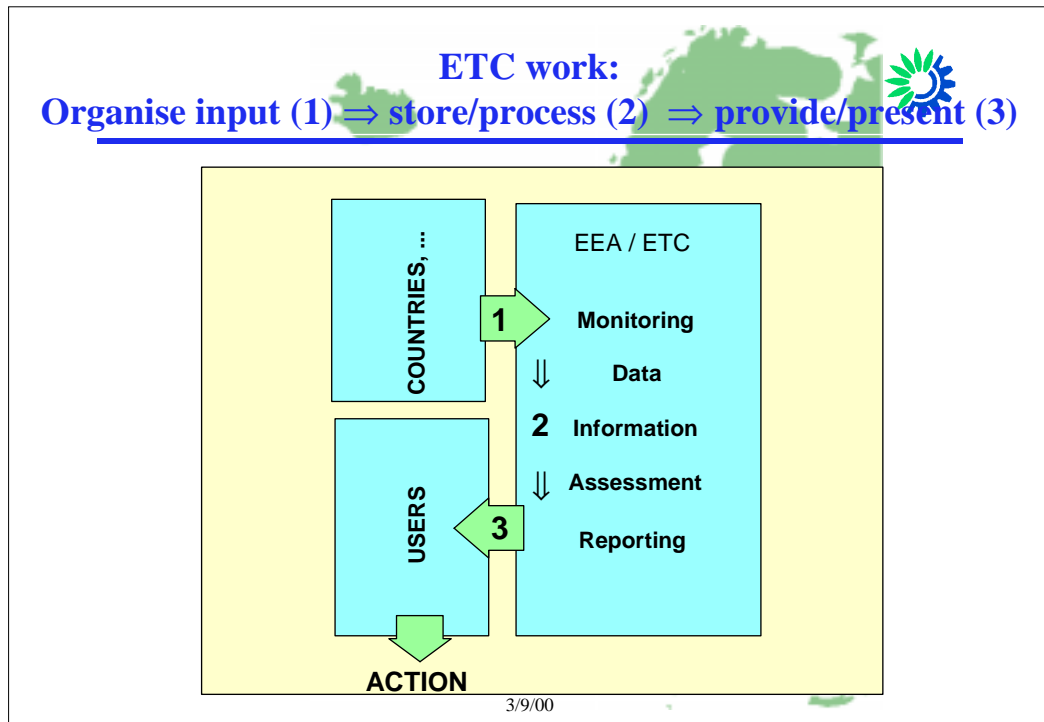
ETC work:
Organise input (1) $\Rightarrow$ store/process (2) $\Rightarrow$ provide/present (3)

COUNTRIES, ...

EEA / ETC

1

Monitoring

$\Downarrow$ Data

2 Information

$\Downarrow$ Assessment

USERS

3

Reporting

ACTION

3/9/00